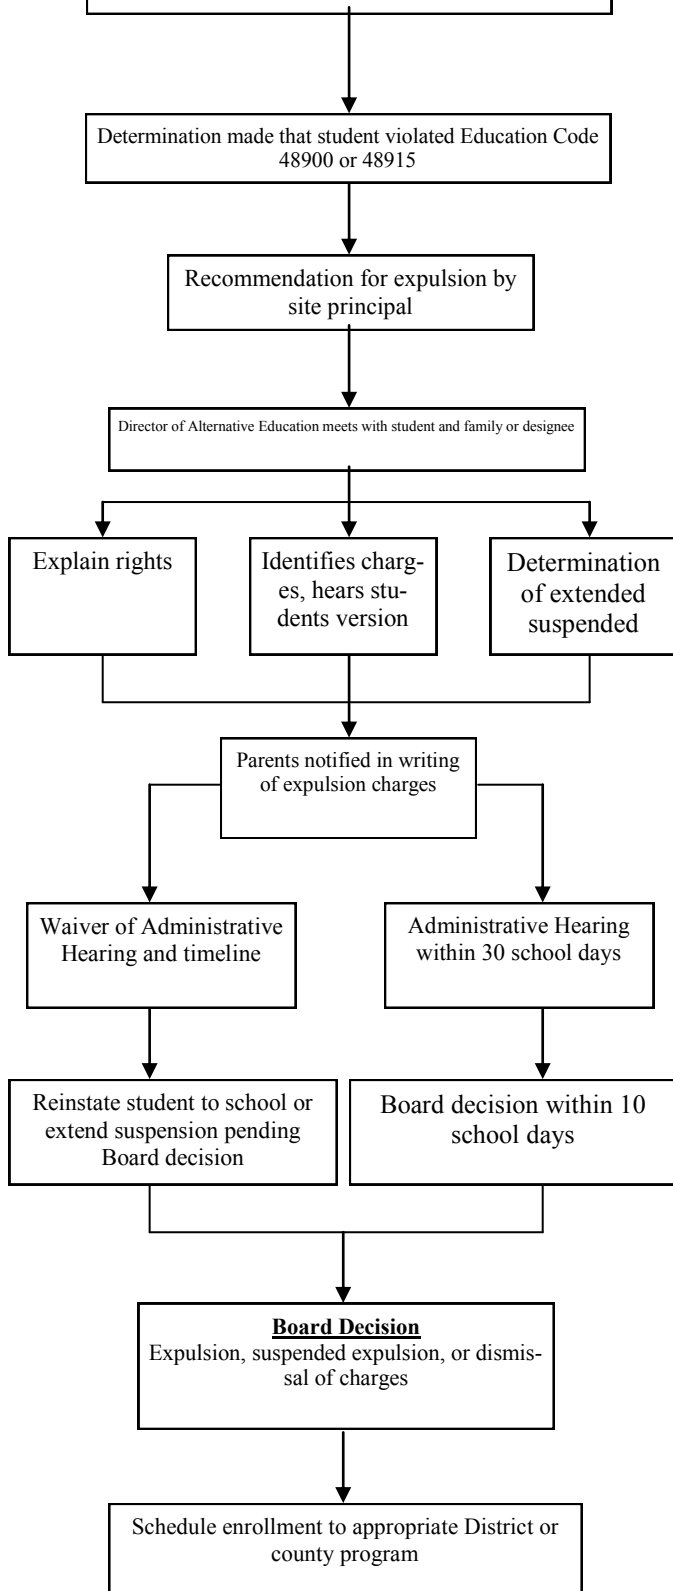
Determination made that student violated Education Code 48900 or 48915

Recommendation for expulsion by site principal

Director of Alternative Education meets with student and family or designee

Explain rights

Identifies charges, hears students version

Determination of extended suspended

Parents notified in writing of expulsion charges

Waiver of Administrative Hearing and timeline

Administrative Hearing within 30 school days

Reinstate student to school or extend suspension pending Board decision

Board decision within 10 school days

**Board Decision**
Expulsion, suspended expulsion, or dismissal of charges

Schedule enrollment to appropriate District or county program